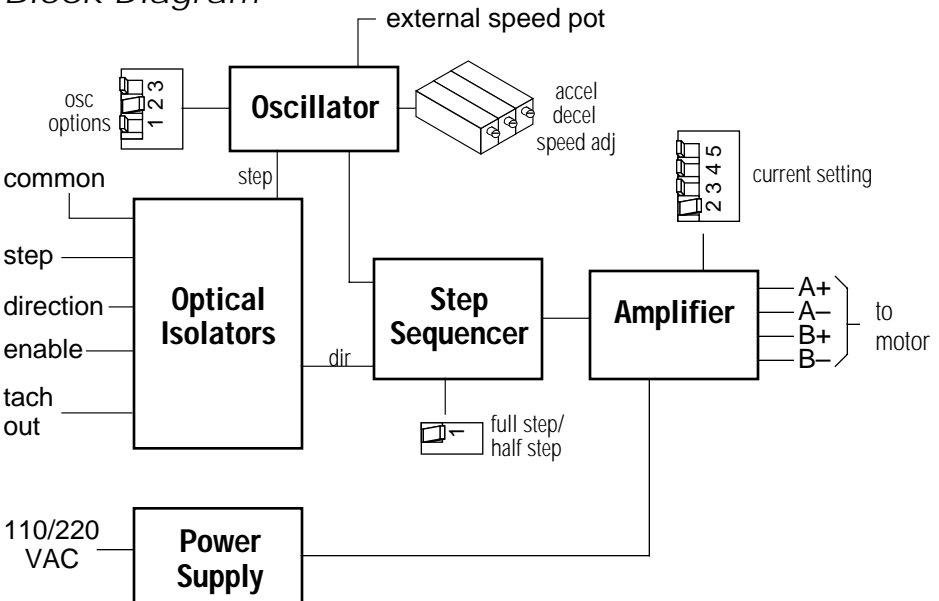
Block Diagram

external speed pot

osc options

1 2 3

Oscillator

accel
decel
speed adj

current setting

2 3 4 5

step

common

step

direction

enable

tach out

Optical Isolators

dir

Step Sequencer

Amplifier

A+
A–
B+
B–

to motor

1

full step/
half step

110/220 VAC

Power Supply